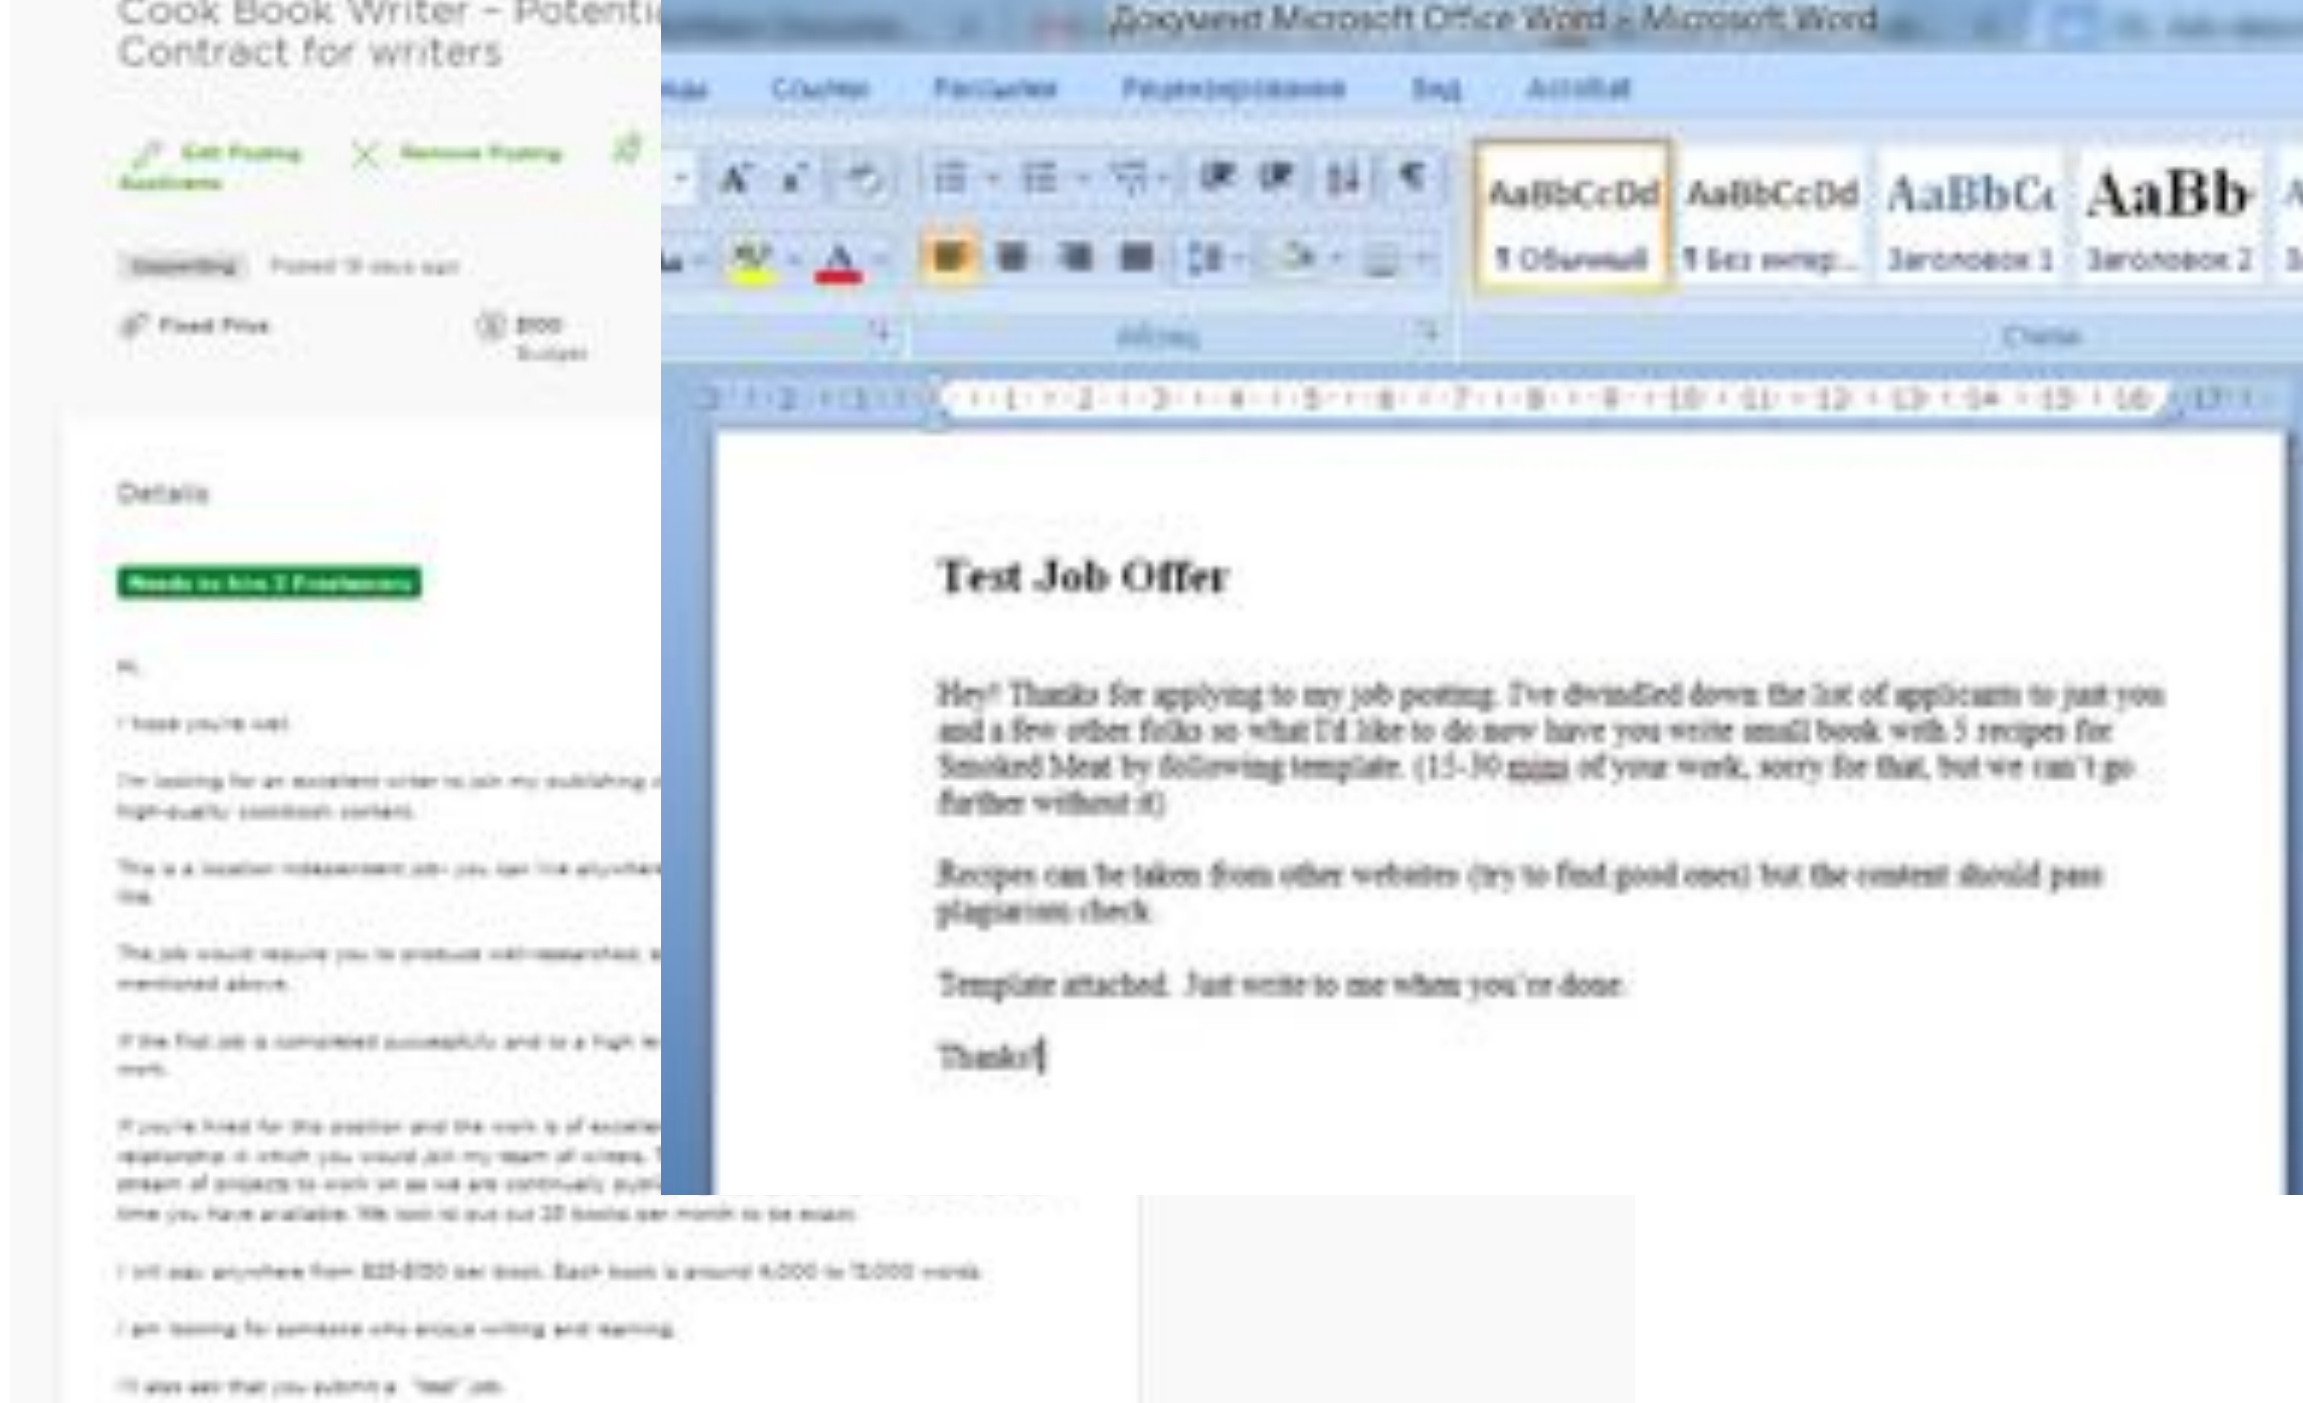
Cook Book Writer – Potenti
Contract for writers

Edit Posting
Remove Posting
Applicants

Copywriting Posted 19 days ago

Fixed Price
$100 Budget

Details

Needs to hire 3 Freelancers

Hi,

I hope you're well.

I'm looking for an excellent writer to join my publishing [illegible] high-quality cookbook content.

This is a location independent job; you can live anywhere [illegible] like.

The job would require you to produce well-researched, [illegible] mentioned above.

If the first job is completed successfully and to a high le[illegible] work.

If you're hired for this position and the work is of excelle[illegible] relationship in which you would join my team of writers. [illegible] stream of projects to work on as we are continually publ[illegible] time you have available. We look to put out 20 books per month to be exact.

I will pay anywhere from $20-$100 per book. Each book is around 4,000 to 5,000 words.

I am looking for someone who enjoys writing and learning.

I'll also ask that you submit a "test" job.

Документ Microsoft Office Word - Microsoft Word

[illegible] Ссылки Рассылки Рецензирование Вид Acrobat

AaBbCcDd AaBbCcDd AaBbCc AaBb
¶ Обычный ¶ Без интер... Заголовок 1 Заголовок 2

Абзац Стили

Test Job Offer

Hey! Thanks for applying to my job posting. I've dwindled down the list of applicants to just you and a few other folks so what I'd like to do now have you write small book with 5 recipes for Smoked Meat by following template. (15-30 mins of your work, sorry for that, but we can't go further without it)

Recipes can be taken from other websites (try to find good ones) but the content should pass plagiarism check.

Template attached. Just write to me when you're done.

Thanks!